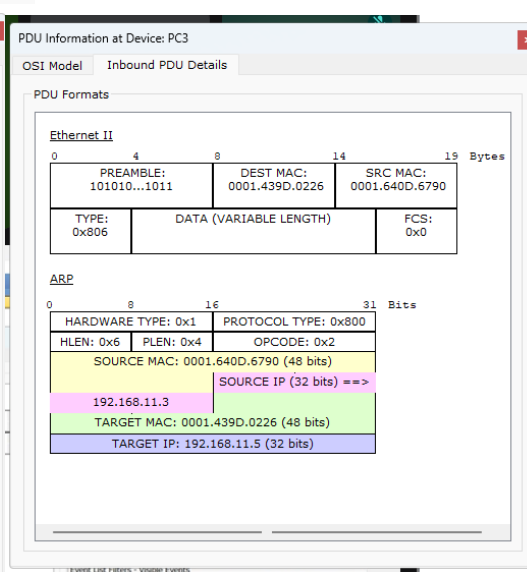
PDU Information at Device: PC3

OSI Model | Inbound PDU Details

PDU Formats

Ethernet II

0 4 8 14 19 Bytes

| PREAMBLE: 101010...1011 | DEST MAC: 0001.439D.0226 | SRC MAC: 0001.640D.6790 |
|---|---|---|
| TYPE: 0x806 | DATA (VARIABLE LENGTH) | FCS: 0x0 |

ARP

0 8 16 31 Bits

| HARDWARE TYPE: 0x1 | | PROTOCOL TYPE: 0x800 |
|---|---|---|
| HLEN: 0x6 | PLEN: 0x4 | OPCODE: 0x2 |
| SOURCE MAC: 0001.640D.6790 (48 bits) | | |
| | | SOURCE IP (32 bits) ==> |
| 192.168.11.3 | | |
| TARGET MAC: 0001.439D.0226 (48 bits) | | |
| TARGET IP: 192.168.11.5 (32 bits) | | |

Event List Filters - Visible Events